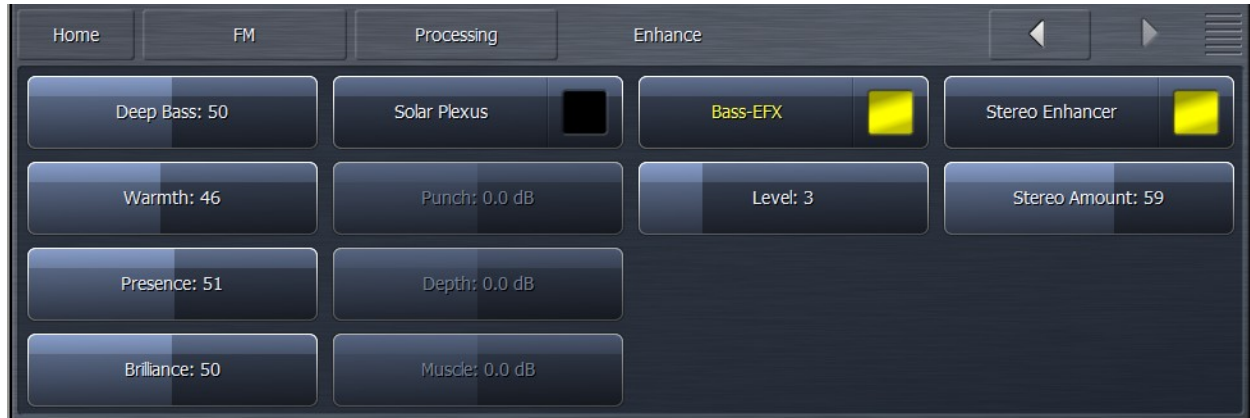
Home | FM | Processing | Enhance

Deep Bass: 50

Solar Plexus

Bass-EFX

Stereo Enhancer

Warmth: 46

Punch: 0.0 dB

Level: 3

Stereo Amount: 59

Presence: 51

Depth: 0.0 dB

Brilliance: 50

Muscle: 0.0 dB